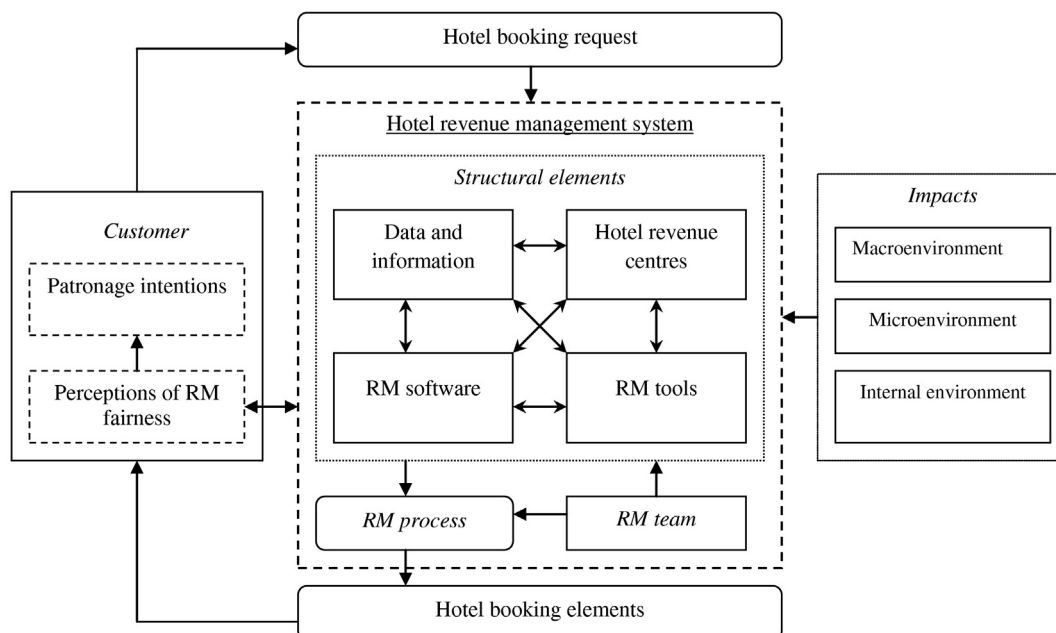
Hotel booking request

Hotel revenue management system

Structural elements

Data and information

Hotel revenue centres

RM software

RM tools

RM process

RM team

Hotel booking elements

Customer

Patronage intentions

Perceptions of RM fairness

Impacts

Macroenvironment

Microenvironment

Internal environment